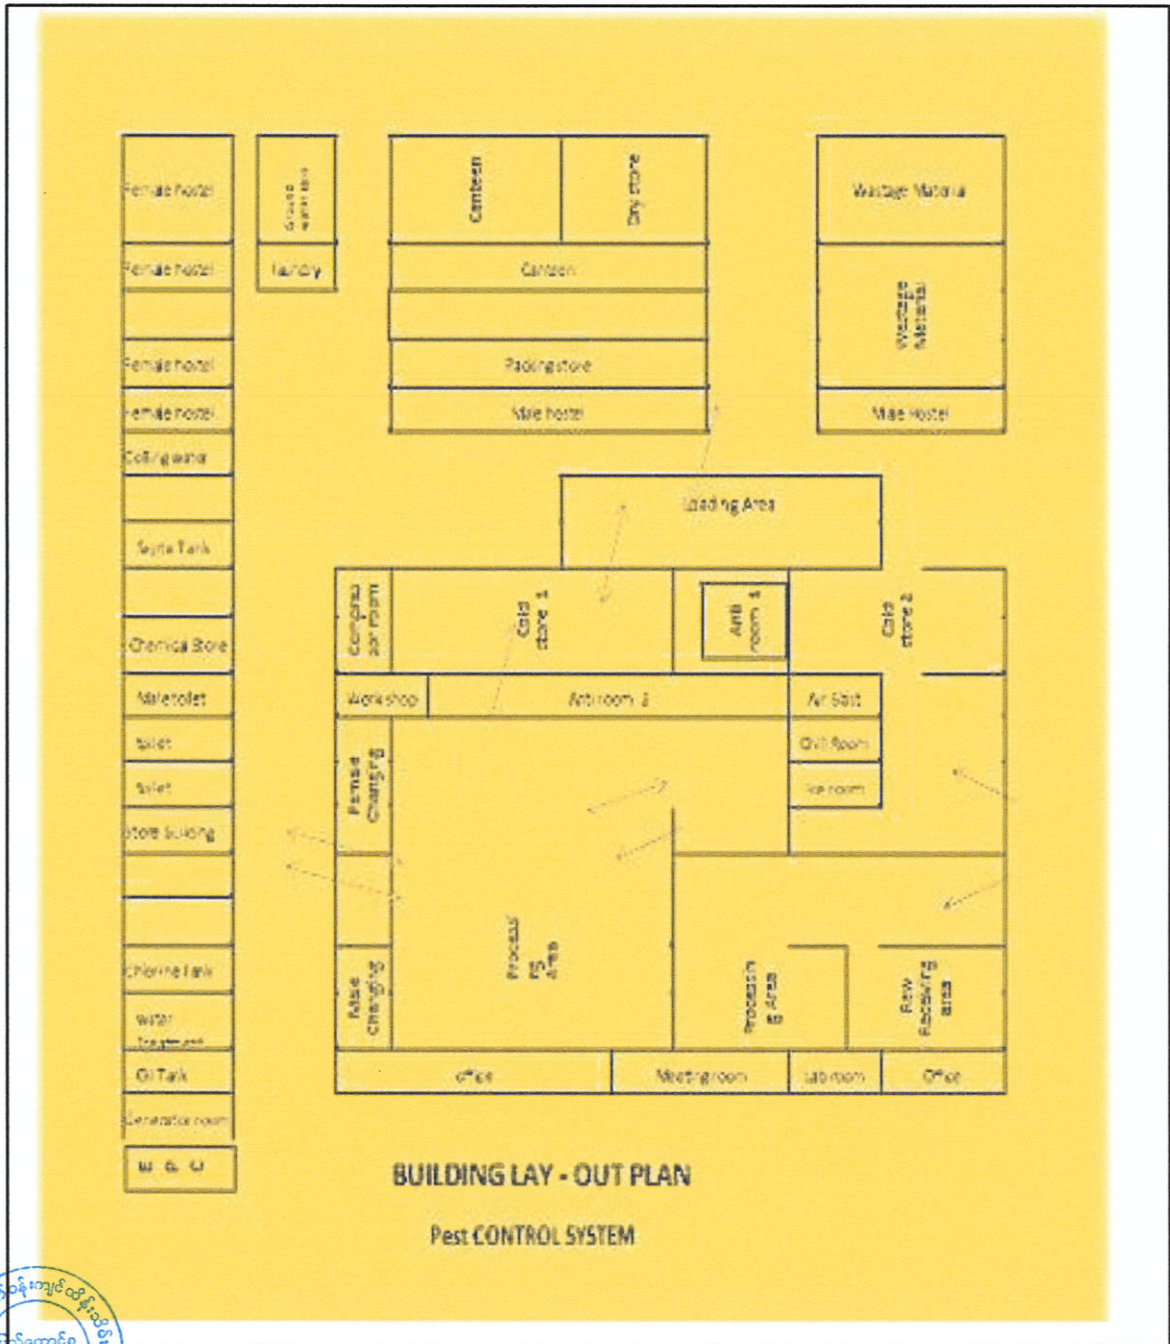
Female hostel

Ground water tank

Canteen

Dry store

Wastage Material

Female hostel

Laundry

Canteen

Wastage Material

Packing store

Female hostel

Female hostel

Male hostel

Male Hostel

Colling water

Loading Area

Septic Tank

Compressor room

Cold store 1

Anti room 1

Cold store 2

Chemical Store

Male toilet

Workshop

Anti room 2

Air Blast

toilet

Chill Room

toilet

Female Changing

Ice room

store building

Processing Area

Chlorine Tank

Male Changing

Processing Area

Raw Receiving area

water Treatment

Oil Tank

Office

Meeting room

Lab room

Office

Generator room

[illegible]

BUILDING LAY - OUT PLAN

Pest CONTROL SYSTEM

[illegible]